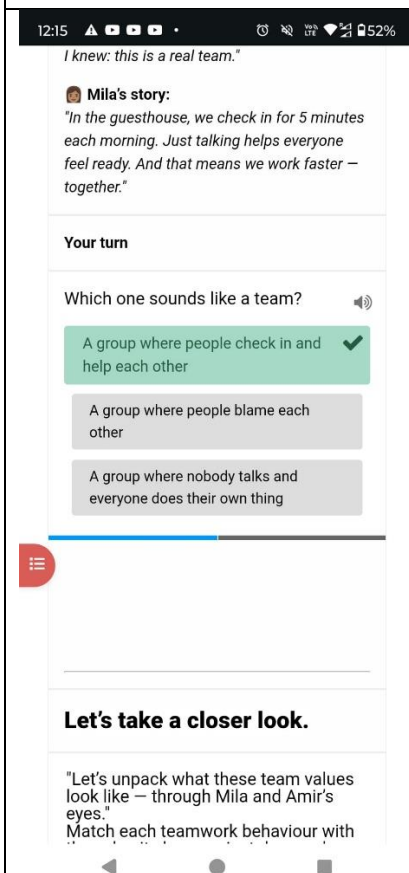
12:15 52%

I knew: this is a real team."

Mila's story:
"In the guesthouse, we check in for 5 minutes each morning. Just talking helps everyone feel ready. And that means we work faster — together."

Your turn

Which one sounds like a team?

A group where people check in and help each other

A group where people blame each other

A group where nobody talks and everyone does their own thing

Let's take a closer look.

"Let's unpack what these team values look like — through Mila and Amir's eyes."
Match each teamwork behaviour with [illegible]